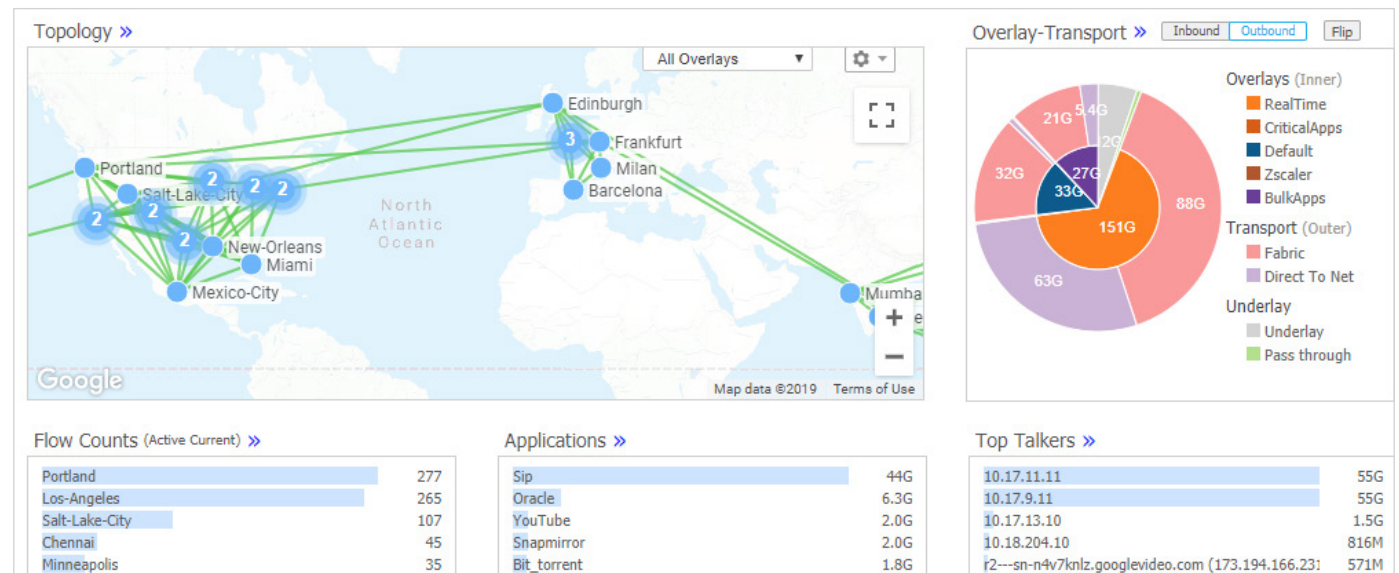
Topology »

All Overlays ▾

Edinburgh
3
Frankfurt
Milan
Barcelona
Portland
Salt-Lake-City
2
2
2
2
2
2
New-Orleans
Miami
Mexico-City
North Atlantic Ocean
Mumba
+
−
Google
Map data ©2019 Terms of Use

Overlay-Transport » Inbound Outbound Flip

5.4G
21G
2G
27G
32G
33G
88G
151G
63G

Overlays (Inner)
RealTime
CriticalApps
Default
Zscaler
BulkApps
Transport (Outer)
Fabric
Direct To Net
Underlay
Underlay
Pass through

Flow Counts (Active Current) »

| | |
|---|---|
| Portland | 277 |
| Los-Angeles | 265 |
| Salt-Lake-City | 107 |
| Chennai | 45 |
| Minneapolis | 35 |

Applications »

| | |
|---|---|
| Sip | 44G |
| Oracle | 6.3G |
| YouTube | 2.0G |
| Snapmirror | 2.0G |
| Bit_torrent | 1.8G |

Top Talkers »

| | |
|---|---|
| 10.17.11.11 | 55G |
| 10.17.9.11 | 55G |
| 10.17.13.10 | 1.5G |
| 10.18.204.10 | 816M |
| r2---sn-n4v7knlz.googlevideo.com (173.194.166.23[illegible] | 571M |